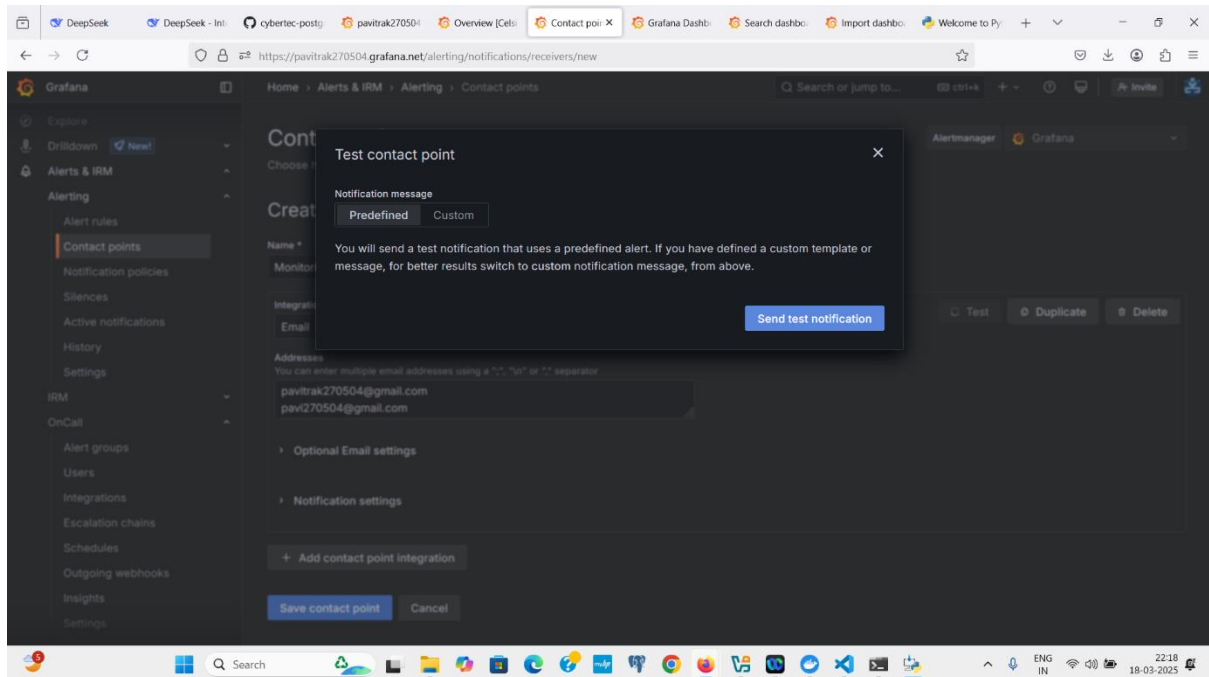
DeepSeek | DeepSeek - Int | cybertec-postg | pavitrak270504 | Overview [Cels | Contact poi × | Grafana Dashb | Search dashbo | Import dashbo | Welcome to Py

https://pavitrak270504.grafana.net/alerting/notifications/receivers/new

Grafana

Home › Alerts & IRM › Alerting › Contact points

Search or jump to... ctrl+k

Invite

Explore
Drilldown New!
Alerts & IRM
Alerting
Alert rules
Contact points
Notification policies
Silences
Active notifications
History
Settings
IRM
OnCall
Alert groups
Users
Integrations
Escalation chains
Schedules
Outgoing webhooks
Insights
Settings

Cont
Choose

Alertmanager Grafana

Creat

Name *
Monitor

Integrati
Email

Test Duplicate Delete

Addresses
You can enter multiple email addresses using a ";", "\n" or "," separator
pavitrak270504@gmail.com
pavi270504@gmail.com

› Optional Email settings

› Notification settings

+ Add contact point integration

Save contact point Cancel

Test contact point ×

Notification message
Predefined Custom

You will send a test notification that uses a predefined alert. If you have defined a custom template or message, for better results switch to custom notification message, from above.

Send test notification

Search

ENG IN 22:18 18-03-2025